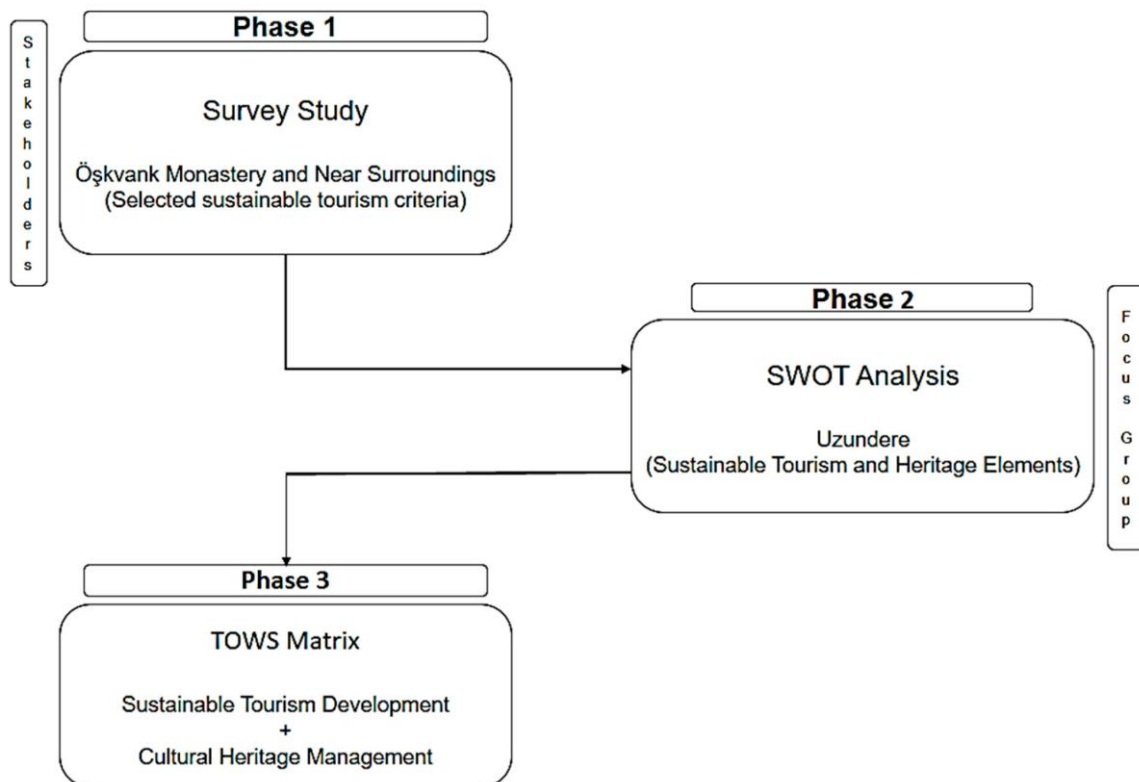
Stakeholders

Phase 1

Survey Study

Öşkvank Monastery and Near Surroundings
(Selected sustainable tourism criteria)

Phase 2

SWOT Analysis

Uzundere
(Sustainable Tourism and Heritage Elements)

Focus Group

Phase 3

TOWS Matrix

Sustainable Tourism Development
+
Cultural Heritage Management